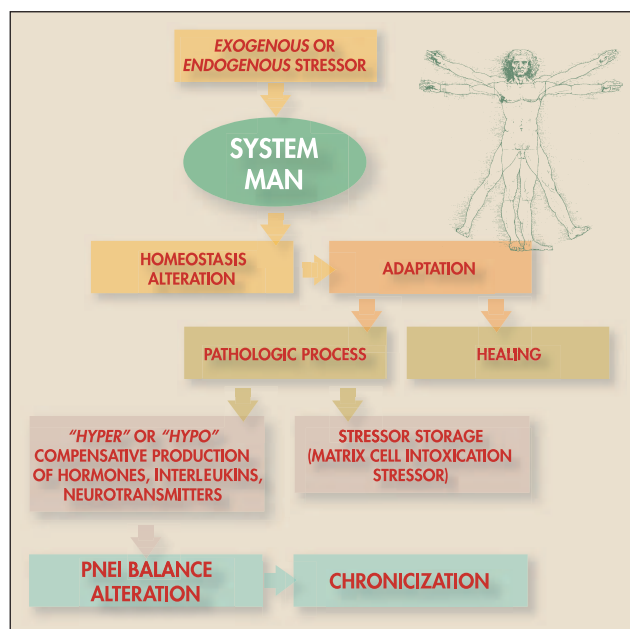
EXOGENOUS OR ENDOGENOUS STRESSOR

SYSTEM MAN

HOMEOSTASIS ALTERATION

ADAPTATION

PATHOLOGIC PROCESS

HEALING

"HYPER" OR "HYPO" COMPENSATIVE PRODUCTION OF HORMONES, INTERLEUKINS, NEUROTRANSMITTERS

STRESSOR STORAGE (MATRIX CELL INTOXICATION STRESSOR)

PNEI BALANCE ALTERATION

CHRONICIZATION